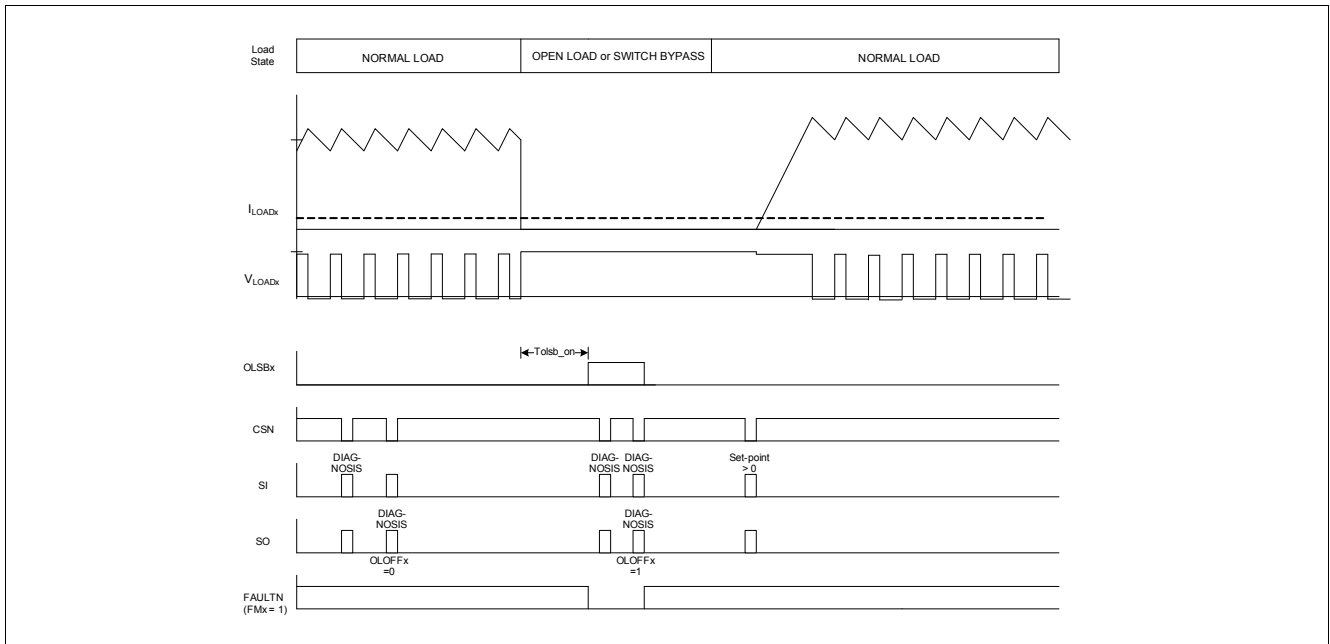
Load State

NORMAL LOAD

OPEN LOAD or SWITCH BYPASS

NORMAL LOAD

$I_{LOADx}$

$V_{LOADx}$

Tolsb_on

OLSBx

CSN

SI

DIAGNOSIS

DIAGNOSIS

DIAGNOSIS

Set-point > 0

SO

DIAGNOSIS

DIAGNOSIS

OLOFFx =0

OLOFFx =1

FAULTN (FMx = 1)